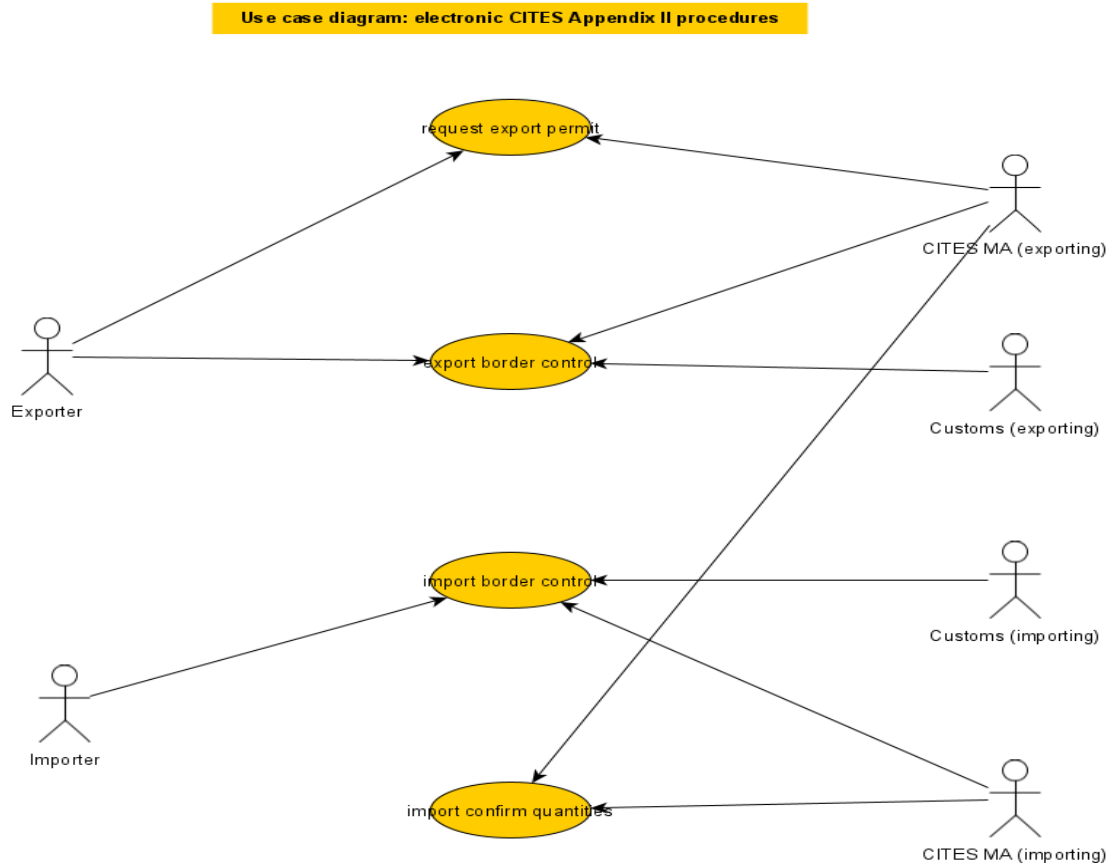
Use case diagram: electronic CITES Appendix II procedures

request export permit

CITES MA (exporting)

Exporter

export border control

Customs (exporting)

import border control

Customs (importing)

Importer

import confirm quantities

CITES MA (importing)